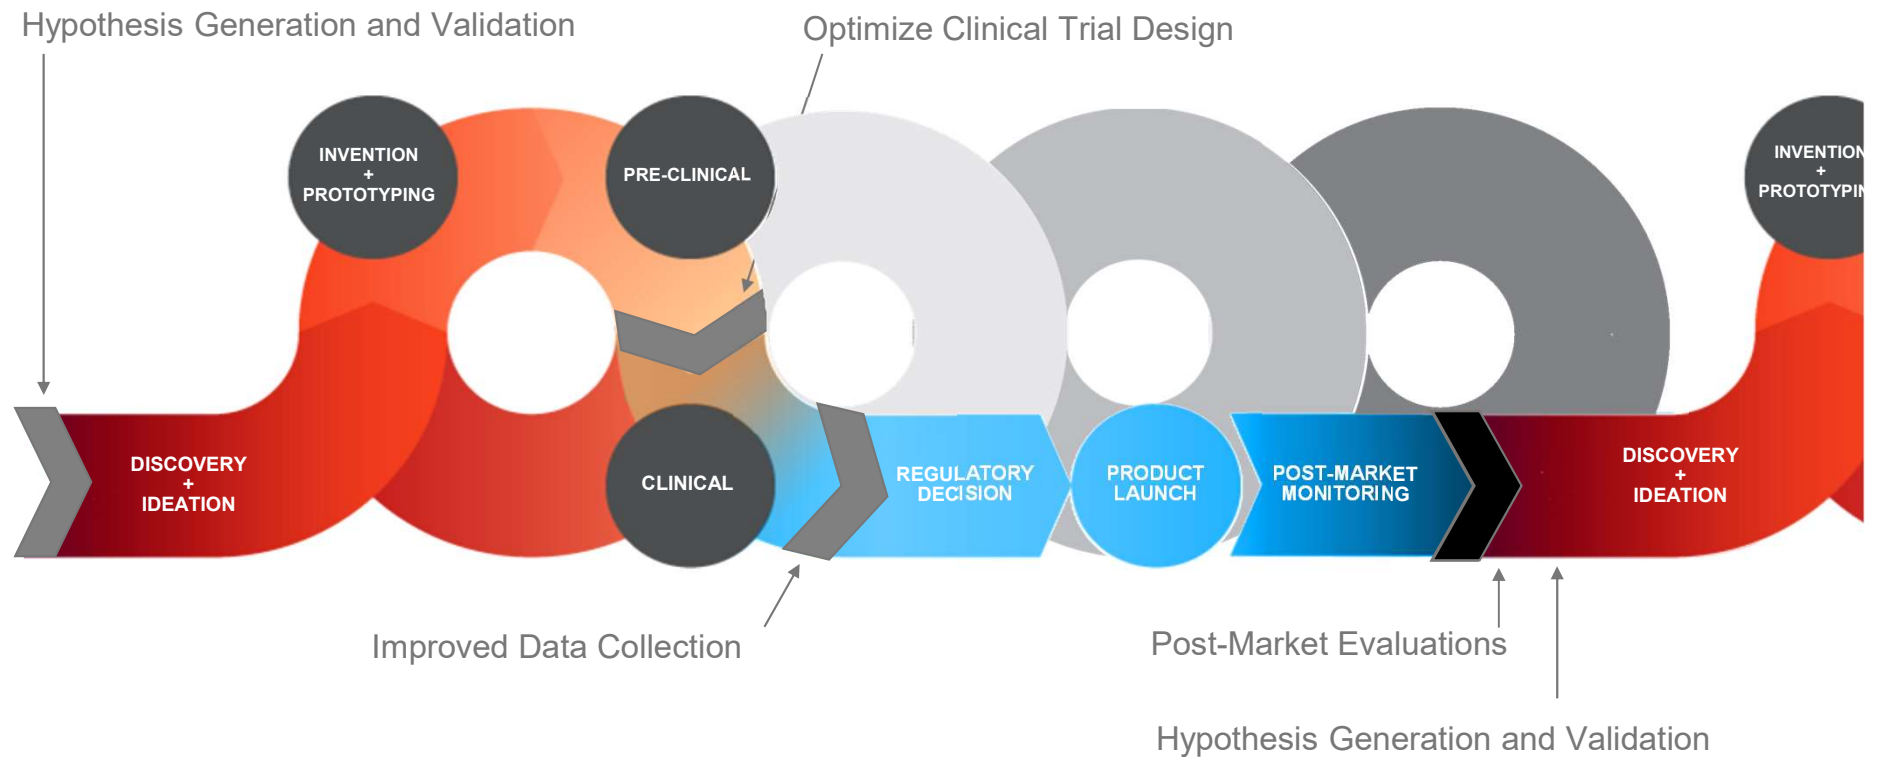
Hypothesis Generation and Validation

Optimize Clinical Trial Design

INVENTION + PROTOTYPING

PRE-CLINICAL

INVENTION + PROTOTYPI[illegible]

DISCOVERY + IDEATION

CLINICAL

REGULATORY DECISION

PRODUCT LAUNCH

POST-MARKET MONITORING

DISCOVERY + IDEATION

Improved Data Collection

Post-Market Evaluations

Hypothesis Generation and Validation